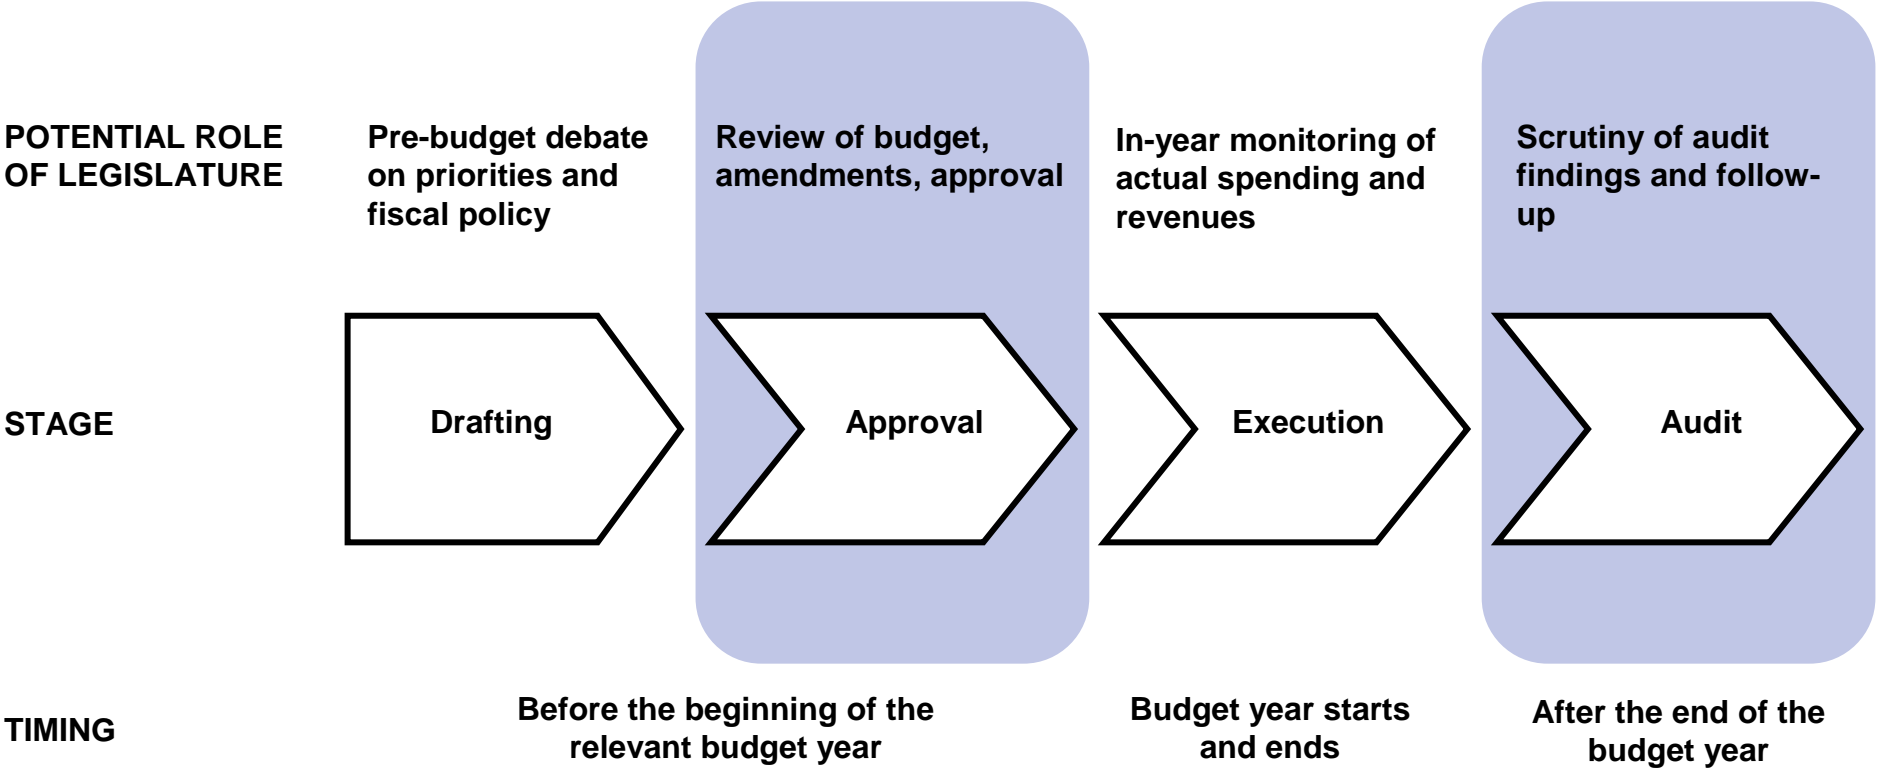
POTENTIAL ROLE OF LEGISLATURE

Pre-budget debate on priorities and fiscal policy

Review of budget, amendments, approval

In-year monitoring of actual spending and revenues

Scrutiny of audit findings and follow-up

STAGE

Drafting

Approval

Execution

Audit

TIMING

Before the beginning of the relevant budget year

Budget year starts and ends

After the end of the budget year